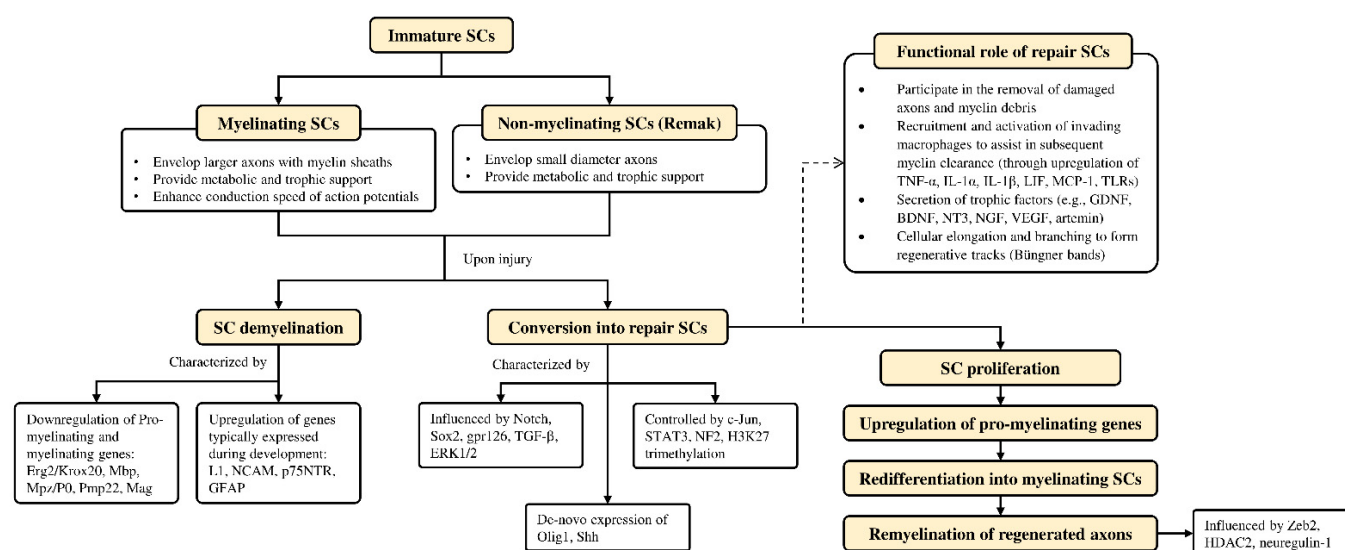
Immature SCs

Myelinating SCs

- Envelop larger axons with myelin sheaths
- Provide metabolic and trophic support
- Enhance conduction speed of action potentials

Non-myelinating SCs (Remak)

- Envelop small diameter axons
- Provide metabolic and trophic support

Functional role of repair SCs

- Participate in the removal of damaged axons and myelin debris
- Recruitment and activation of invading macrophages to assist in subsequent myelin clearance (through upregulation of TNF-α, IL-1α, IL-1β, LIF, MCP-1, TLRs)
- Secretion of trophic factors (e.g., GDNF, BDNF, NT3, NGF, VEGF, artemin)
- Cellular elongation and branching to form regenerative tracks (Büngner bands)

Upon injury

SC demyelination

Characterized by

Downregulation of Pro-myelinating and myelinating genes: Erg2/Krox20, Mbp, Mpz/P0, Pmp22, Mag

Upregulation of genes typically expressed during development: L1, NCAM, p75NTR, GFAP

Conversion into repair SCs

Characterized by

Influenced by Notch, Sox2, gpr126, TGF-β, ERK1/2

Controlled by c-Jun, STAT3, NF2, H3K27 trimethylation

De-novo expression of Olig1, Shh

SC proliferation

Upregulation of pro-myelinating genes

Redifferentiation into myelinating SCs

Remyelination of regenerated axons

Influenced by Zeb2, HDAC2, neuregulin-1